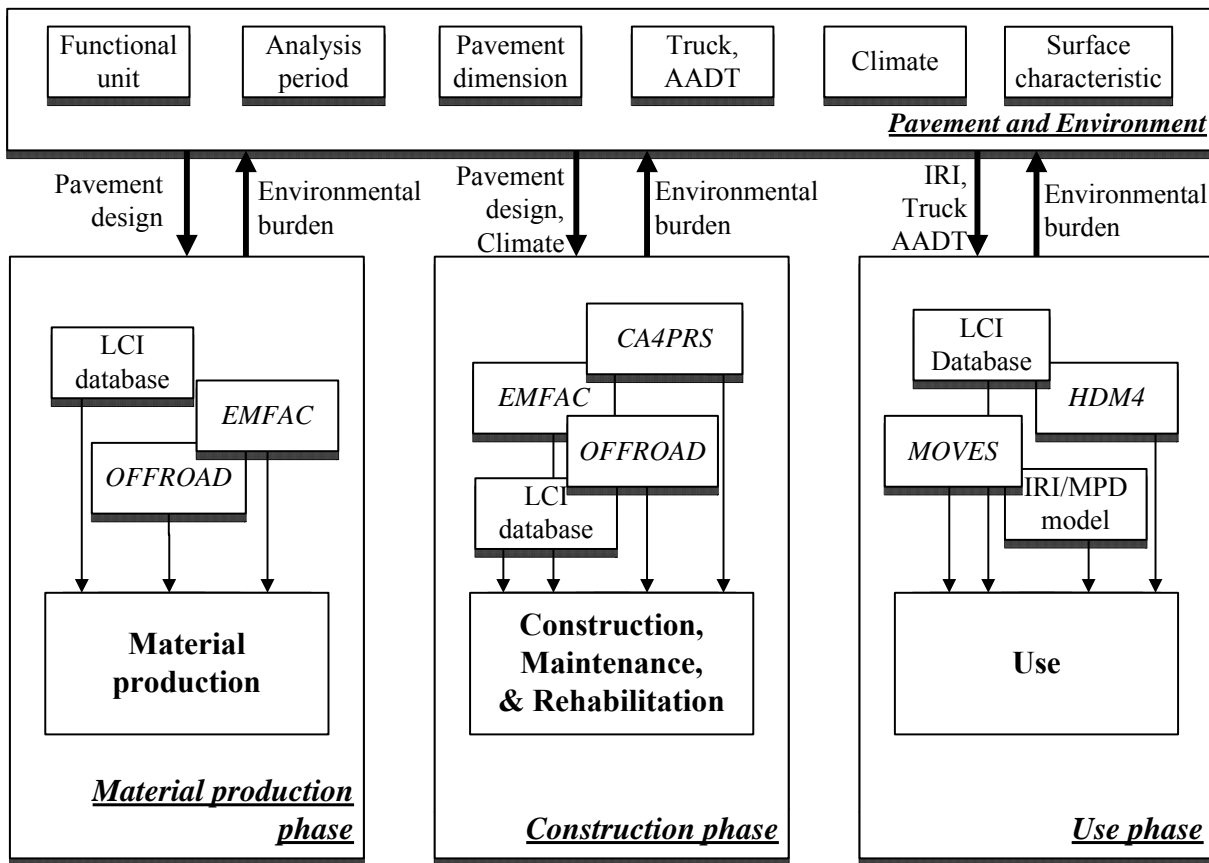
Functional unit

Analysis period

Pavement dimension

Truck, AADT

Climate

Surface characteristic

Pavement and Environment

Pavement design

Environmental burden

Pavement design, Climate

Environmental burden

IRI, Truck AADT

Environmental burden

LCI database

EMFAC

OFFROAD

Material production

Material production phase

CA4PRS

EMFAC

OFFROAD

LCI database

Construction, Maintenance, & Rehabilitation

Construction phase

LCI Database

HDM4

MOVES

IRI/MPD model

Use

Use phase